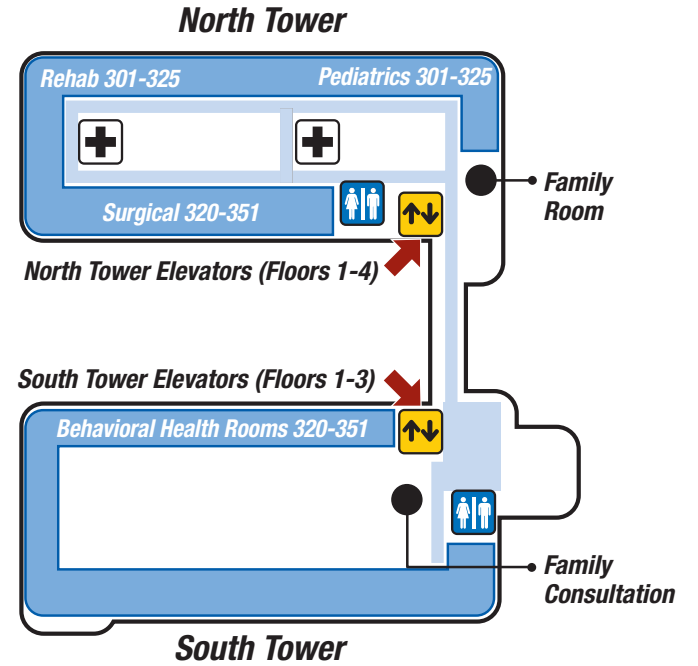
North Tower

Rehab 301-325

Pediatrics 301-325

Family Room

Surgical 320-351

North Tower Elevators (Floors 1-4)

South Tower Elevators (Floors 1-3)

Behavioral Health Rooms 320-351

Family Consultation

South Tower